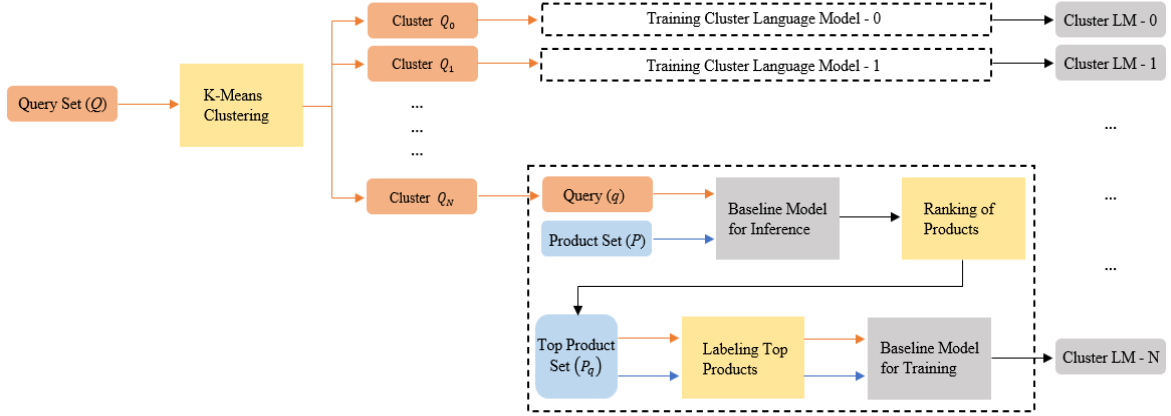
Query Set ($Q$)

K-Means Clustering

Cluster $Q_0$

Cluster $Q_1$

...

...

...

Cluster $Q_N$

Training Cluster Language Model - 0

Training Cluster Language Model - 1

Cluster LM - 0

Cluster LM - 1

...

...

...

Query ($q$)

Product Set ($P$)

Baseline Model for Inference

Ranking of Products

Top Product Set ($P_q$)

Labeling Top Products

Baseline Model for Training

Cluster LM - N